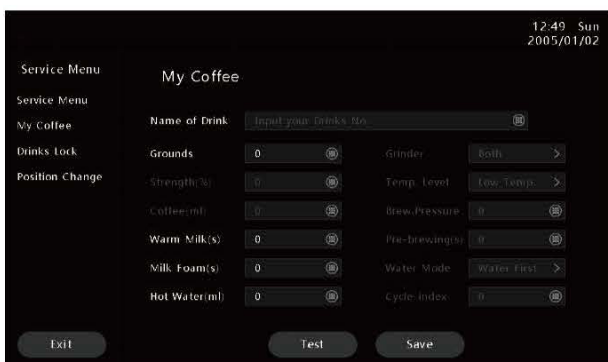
12:49 Sun
2005/01/02

Service Menu

Service Menu
My Coffee
Drinks Lock
Position Change

My Coffee

| | | | |
|---|---|---|---|
| Name of Drink | Input your Drinks No. | | |
| Grounds | 0 | Grinder | Both |
| Strength(%) | 0 | Temp. Level | Low Temp. |
| Coffee(ml) | 0 | Brew.Pressure | 0 |
| Warm Milk(s) | 0 | Pre-brewing(s) | 0 |
| Milk Foam(s) | 0 | Water Mode | Water First |
| Hot Water(ml) | 0 | Cycle-index | 0 |

Exit

Test

Save